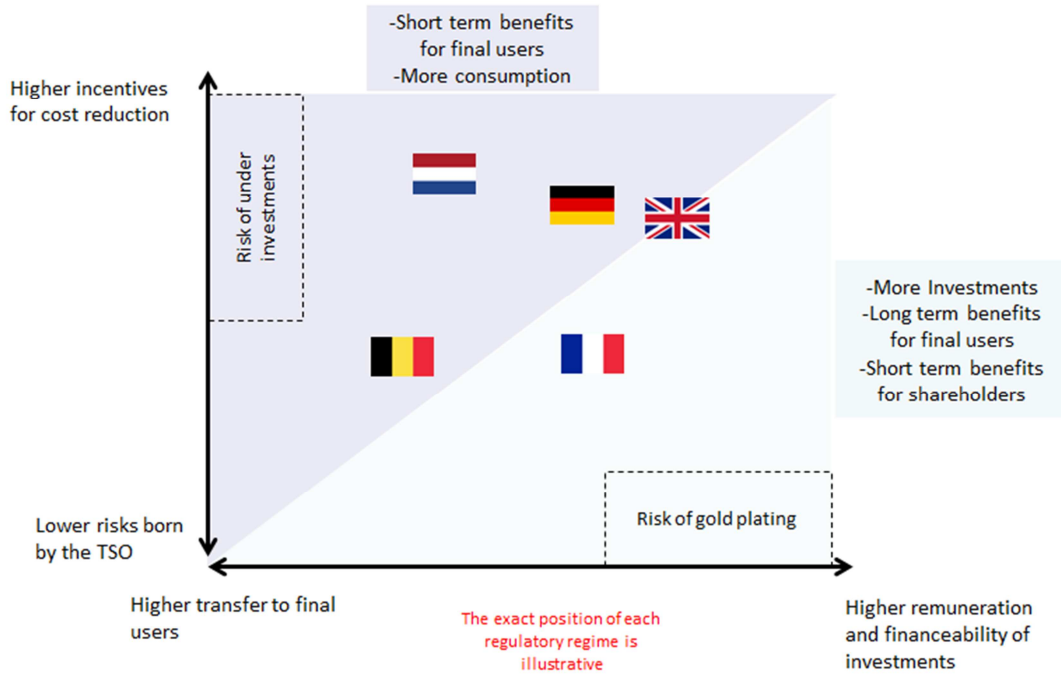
-Short term benefits for final users
-More consumption

Higher incentives for cost reduction

Risk of under investments

-More Investments
-Long term benefits for final users
-Short term benefits for shareholders

Risk of gold plating

Lower risks born by the TSO

Higher transfer to final users

The exact position of each regulatory regime is illustrative

Higher remuneration and financeability of investments